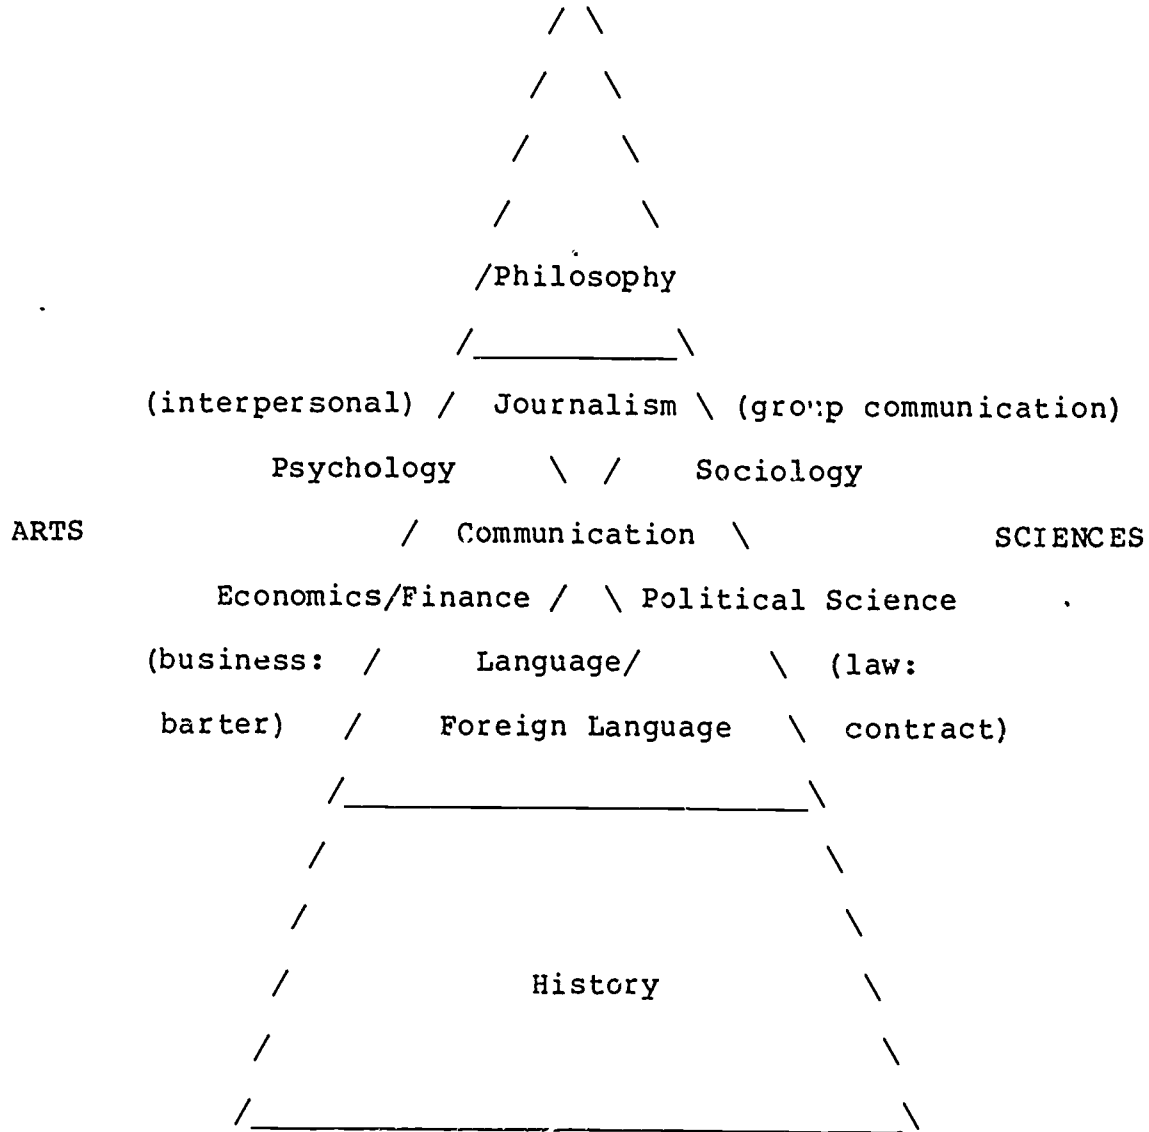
/Philosophy

(interpersonal) / Journalism \ (group communication)

Psychology \ / Sociology

ARTS / Communication \ SCIENCES

Economics/Finance / \ Political Science

(business: / Language/ \ (law:

barter) / Foreign Language \ contract)

History